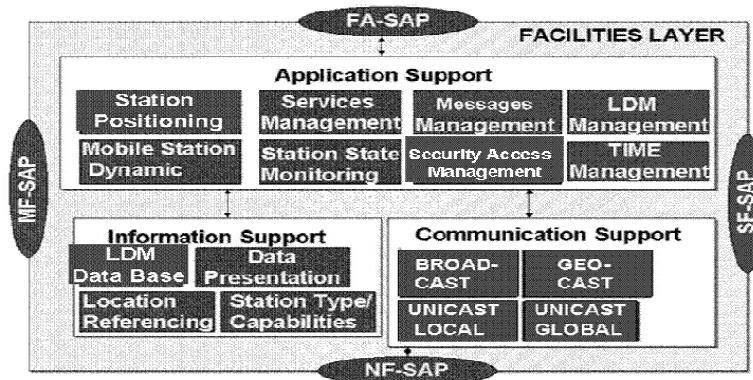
FA-SAP

FACILITIES LAYER

Application Support

Station Positioning

Services Management

Messages Management

LDM Management

Mobile Station Dynamic

Station State Monitoring

Security Access Management

TIME Management

MF-SAP

SF-SAP

Information Support

LDM Data Base

Data Presentation

Location Referencing

Station Type/ Capabilities

Communication Support

BROAD-CAST

GEO-CAST

UNICAST LOCAL

UNICAST GLOBAL

NF-SAP